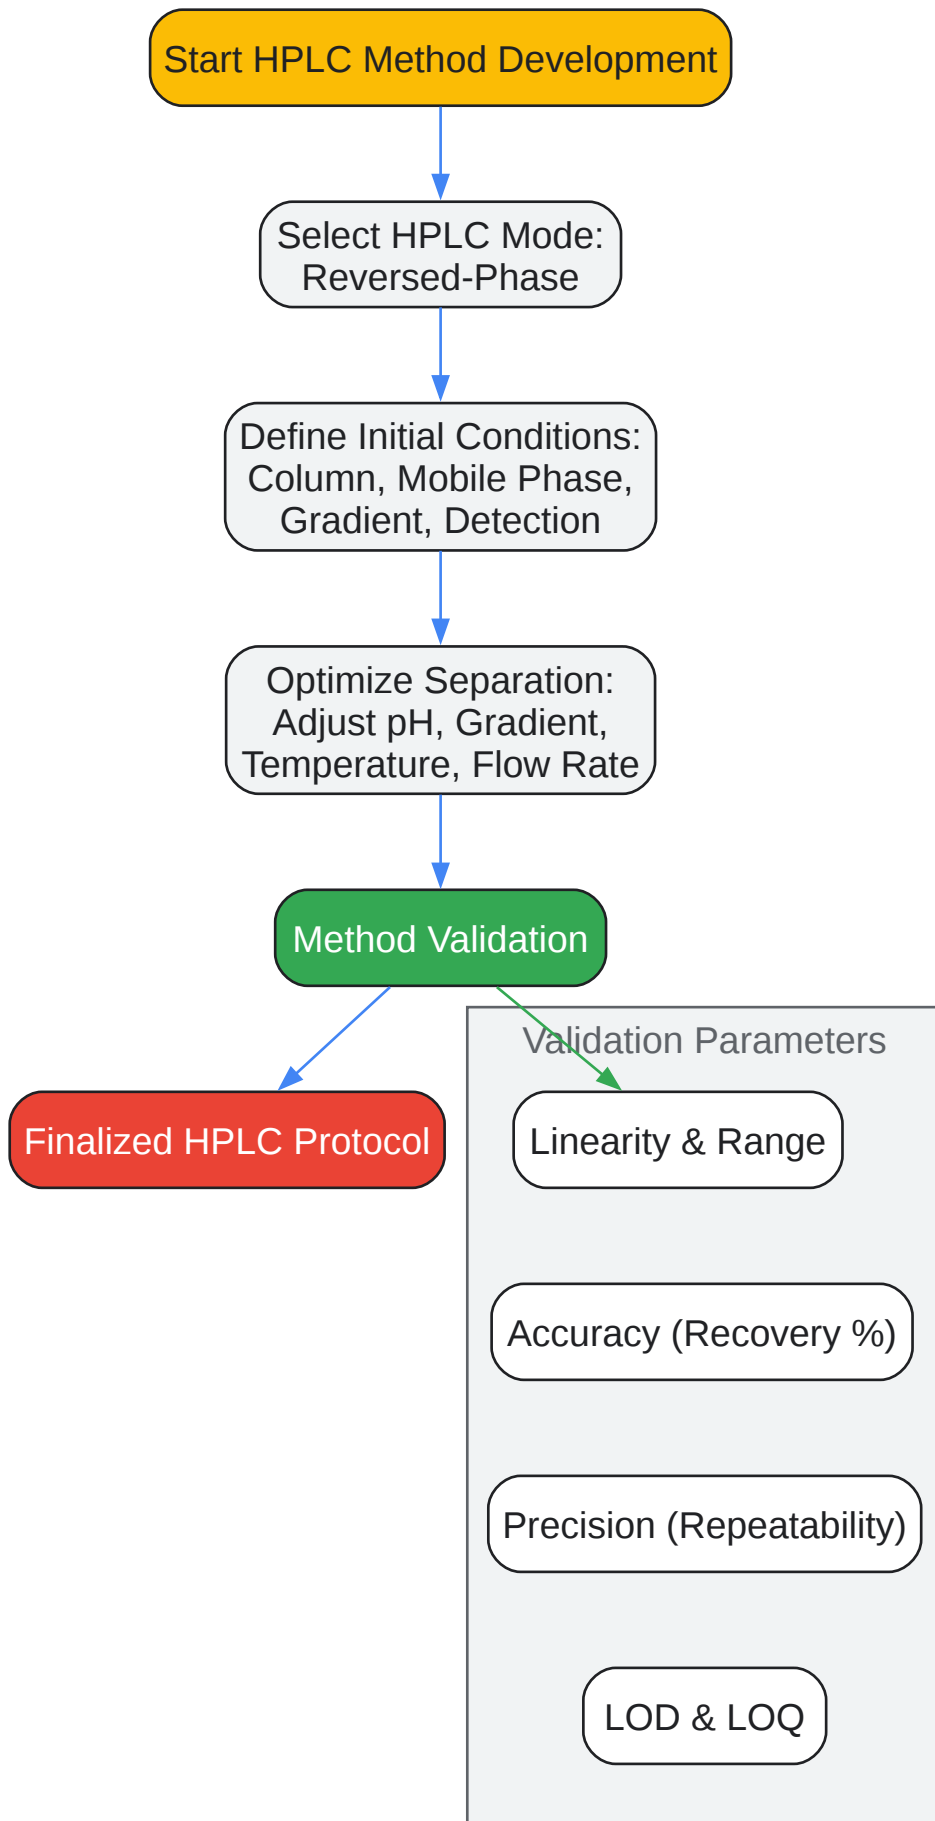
Start HPLC Method Development

Select HPLC Mode: Reversed-Phase

Define Initial Conditions: Column, Mobile Phase, Gradient, Detection

Optimize Separation: Adjust pH, Gradient, Temperature, Flow Rate

Method Validation

Finalized HPLC Protocol

Validation Parameters

Linearity & Range

Accuracy (Recovery %)

Precision (Repeatability)

LOD & LOQ